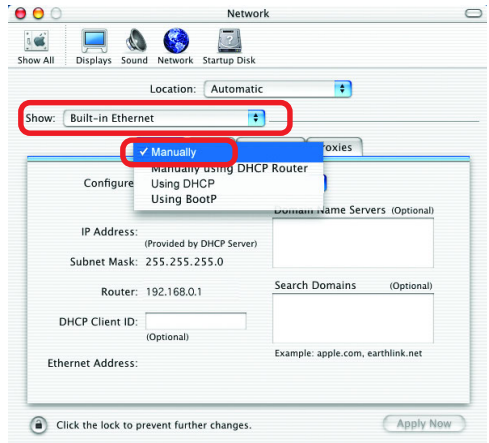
Network

Show All Displays Sound Network Startup Disk

Location: Automatic

Show: Built-in Ethernet

✓ Manually
Manually using DHCP Router
Using DHCP
Using BootP

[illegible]oxies

Configure

Domain Name Servers (Optional)

IP Address:
(Provided by DHCP Server)

Subnet Mask: 255.255.255.0

Router: 192.168.0.1

Search Domains (Optional)

DHCP Client ID:
(Optional)

Example: apple.com, earthlink.net

Ethernet Address:

Click the lock to prevent further changes.

Apply Now